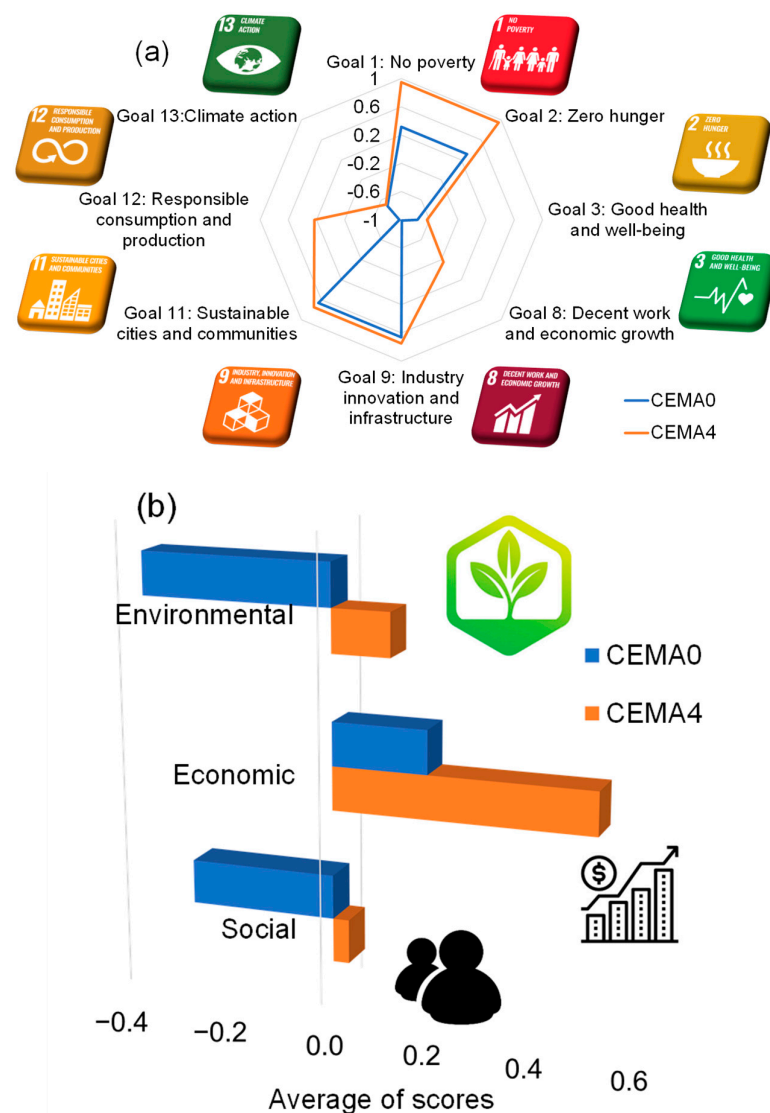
(a)

13 CLIMATE ACTION

1 NO POVERTY

Goal 1: No poverty

1
0.6
0.2
-0.2
-0.6
-1

12 RESPONSIBLE CONSUMPTION AND PRODUCTION

Goal 13:Climate action

Goal 2: Zero hunger

2 ZERO HUNGER

Goal 12: Responsible consumption and production

Goal 3: Good health and well-being

11 SUSTAINABLE CITIES AND COMMUNITIES

3 GOOD HEALTH AND WELL-BEING

Goal 11: Sustainable cities and communities

Goal 8: Decent work and economic growth

9 INDUSTRY, INNOVATION AND INFRASTRUCTURE

Goal 9: Industry innovation and infrastructure

8 DECENT WORK AND ECONOMIC GROWTH

CEMA0
CEMA4

(b)

Environmental

CEMA0
CEMA4

Economic

Social

−0.4
−0.2
0.0
0.2
0.4
0.6

Average of scores